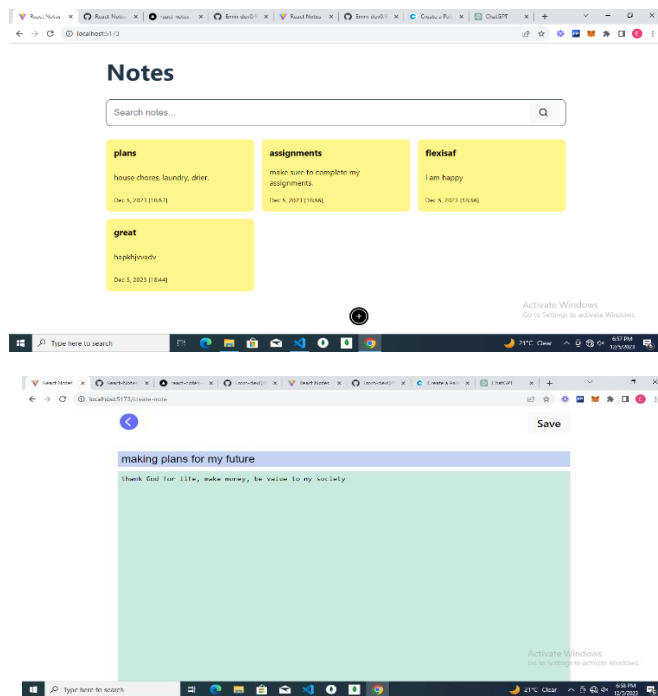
React Notes × | React-Notes × | react-notes × | Emma-dev0 × | React Notes × | Emma-dev0 × | Create a Pull × | ChatGPT × | +

localhost:5173

Notes

Search notes...

**plans**

house chores, laundry, drier.

Dec 5, 2023 [18:57]

**assignments**

make sure to complete my assignments.

Dec 5, 2023 [18:56]

**flexisaf**

i am happy

Dec 5, 2023 [18:56]

**great**

hapkhjvvadv

Dec 5, 2023 [18:44]

Activate Windows
Go to Settings to activate Windows.

Type here to search

21°C Clear 6:57 PM 12/5/2023

React Notes × | React-Notes × | react-notes × | Emma-dev0 × | React Notes × | Emma-dev0 × | Create a Pull × | ChatGPT × | +

localhost:5173/create-note

Save

making plans for my future

thank God for life, make money, be value to my society

Activate Windows
Go to Settings to activate Windows.

Type here to search

21°C Clear 6:58 PM 12/5/2023